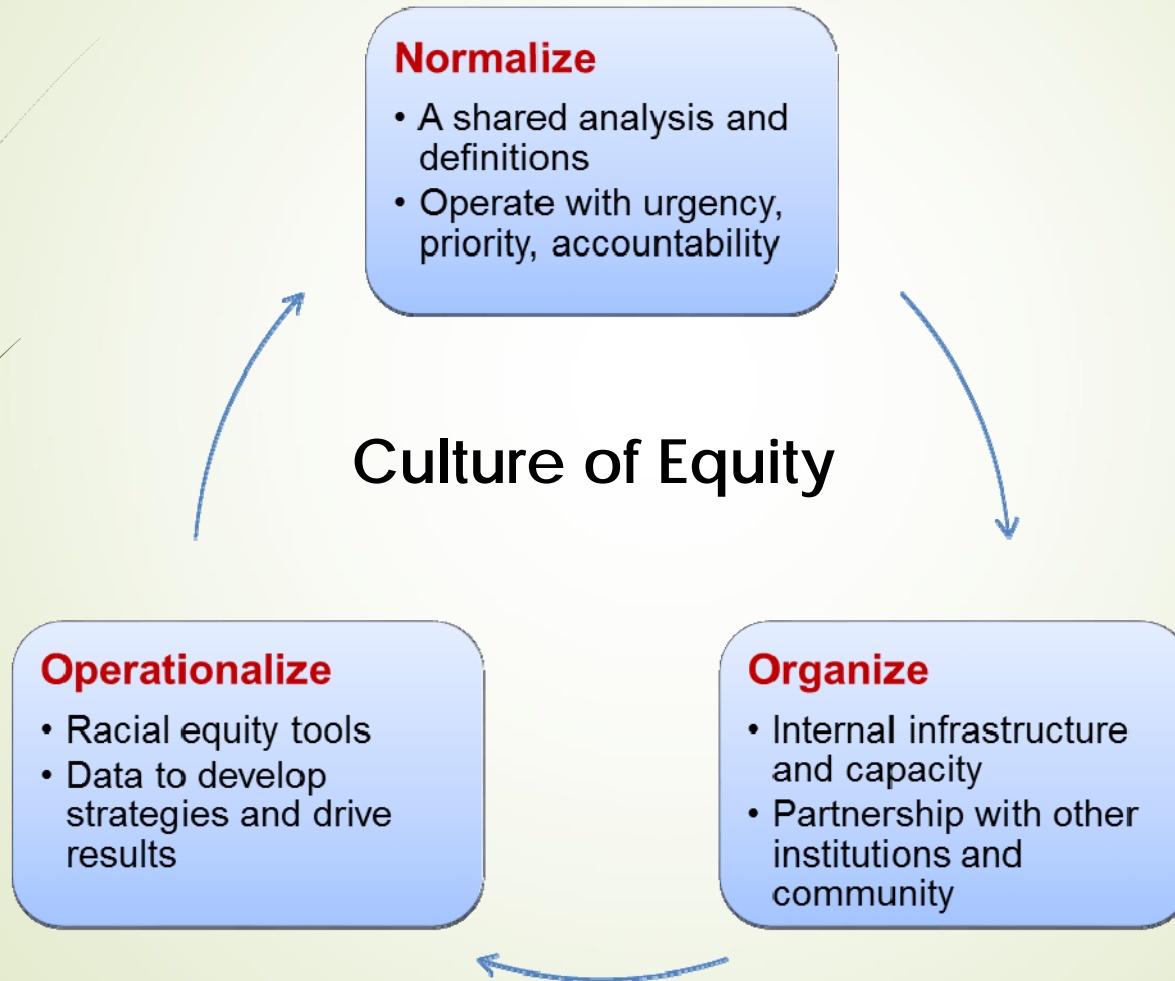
Normalize
• A shared analysis and definitions
• Operate with urgency, priority, accountability

Culture of Equity

Operationalize
• Racial equity tools
• Data to develop strategies and drive results

Organize
• Internal infrastructure and capacity
• Partnership with other institutions and community